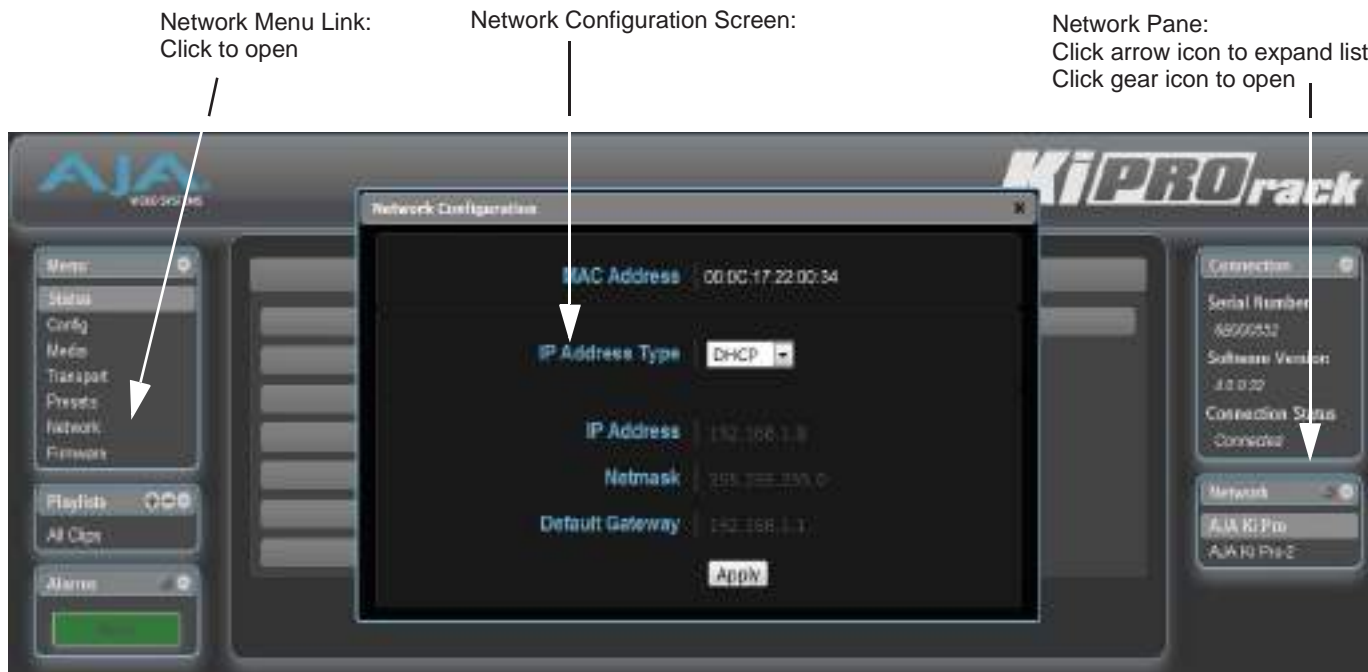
Network Menu Link:
Click to open

Network Configuration Screen:

Network Pane:
Click arrow icon to expand list
Click gear icon to open

AJA VIDEO SYSTEMS

KiPROrack

Network Configuration

MAC Address 00:0C:17:22:02:34

IP Address Type DHCP

IP Address 192.168.1.8

Netmask 255.255.255.0

Default Gateway 192.168.1.1

Apply

Menu
Status
Config
Media
Transport
Presets
Network
Firmware

Playlists
All Clips

Alarms

Connection
Serial Number
8B000532
Software Version
3.0.0.22
Connection Status
Connected

Network
AJA Ki Pro
AJA Ki Pro-2